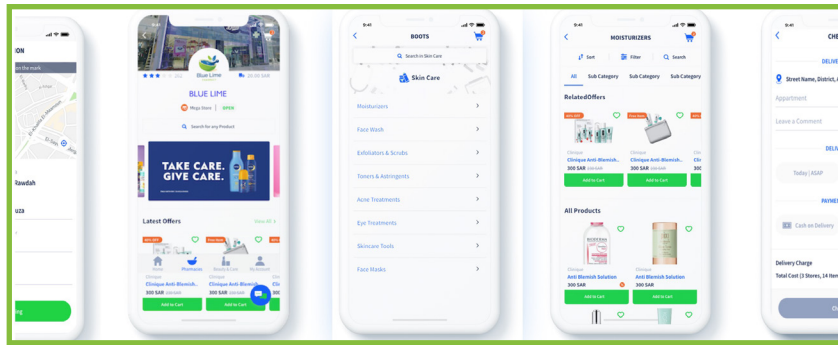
ION

r the mark

Rawdah

uza

ng

Blue Lime

202

20.00 SAR

BLUE LIME

Mega Store | OPEN

Search for any Product

TAKE CARE.
GIVE CARE.

Latest Offers

View All

Clinique

Clinique Anti-Blemish...

300 SAR

Add to Cart

Clinique

Clinique Anti-Blemish...

300 SAR

Add to Cart

Home

Pharmacies

Beauty & Care

My Account

9:41

BOOTS

Search in Skin Care

Skin Care

Moisturizers

Face Wash

Exfoliators & Scrubs

Toners & Astringents

Acne Treatments

Eye Treatments

Skincare Tools

Face Masks

9:41

MOISTURIZERS

Sort

Filter

Search

All

Sub Category

Sub Category

Sub Category

RelatedOffers

Clinique

Clinique Anti-Blemish...

300 SAR

Add to Cart

Clinique

Clinique Anti-Blemish...

300 SAR

Add to Cart

All Products

Clinique

Anti Blemish Solution

300 SAR

Add to Cart

Clinique

Anti Blemish Solution

300 SAR

Add to Cart

9:41

CHE

DELIVE

Street Name, District, 

Appartment

Leave a Comment

DELI

Today | ASAP

PAYME

Cash on Delivery

Delivery Charge

Total Cost (3 Stores, 14 Item